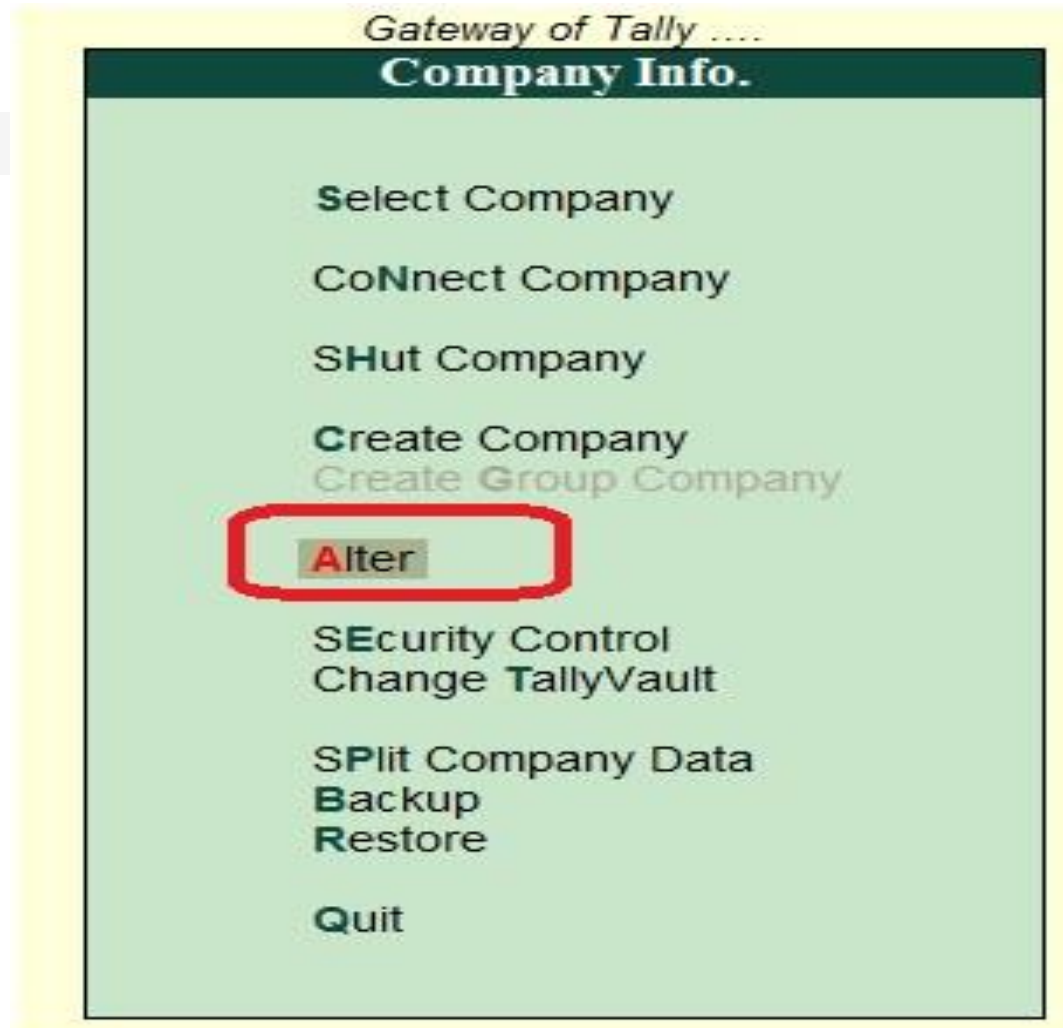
Gateway of Tally ....
Company Info.

Select Company

CoNnect Company

SHut Company

Create Company
Create Group Company

Alter

SEcurity Control
Change TallyVault

SPlit Company Data
Backup
Restore

Quit